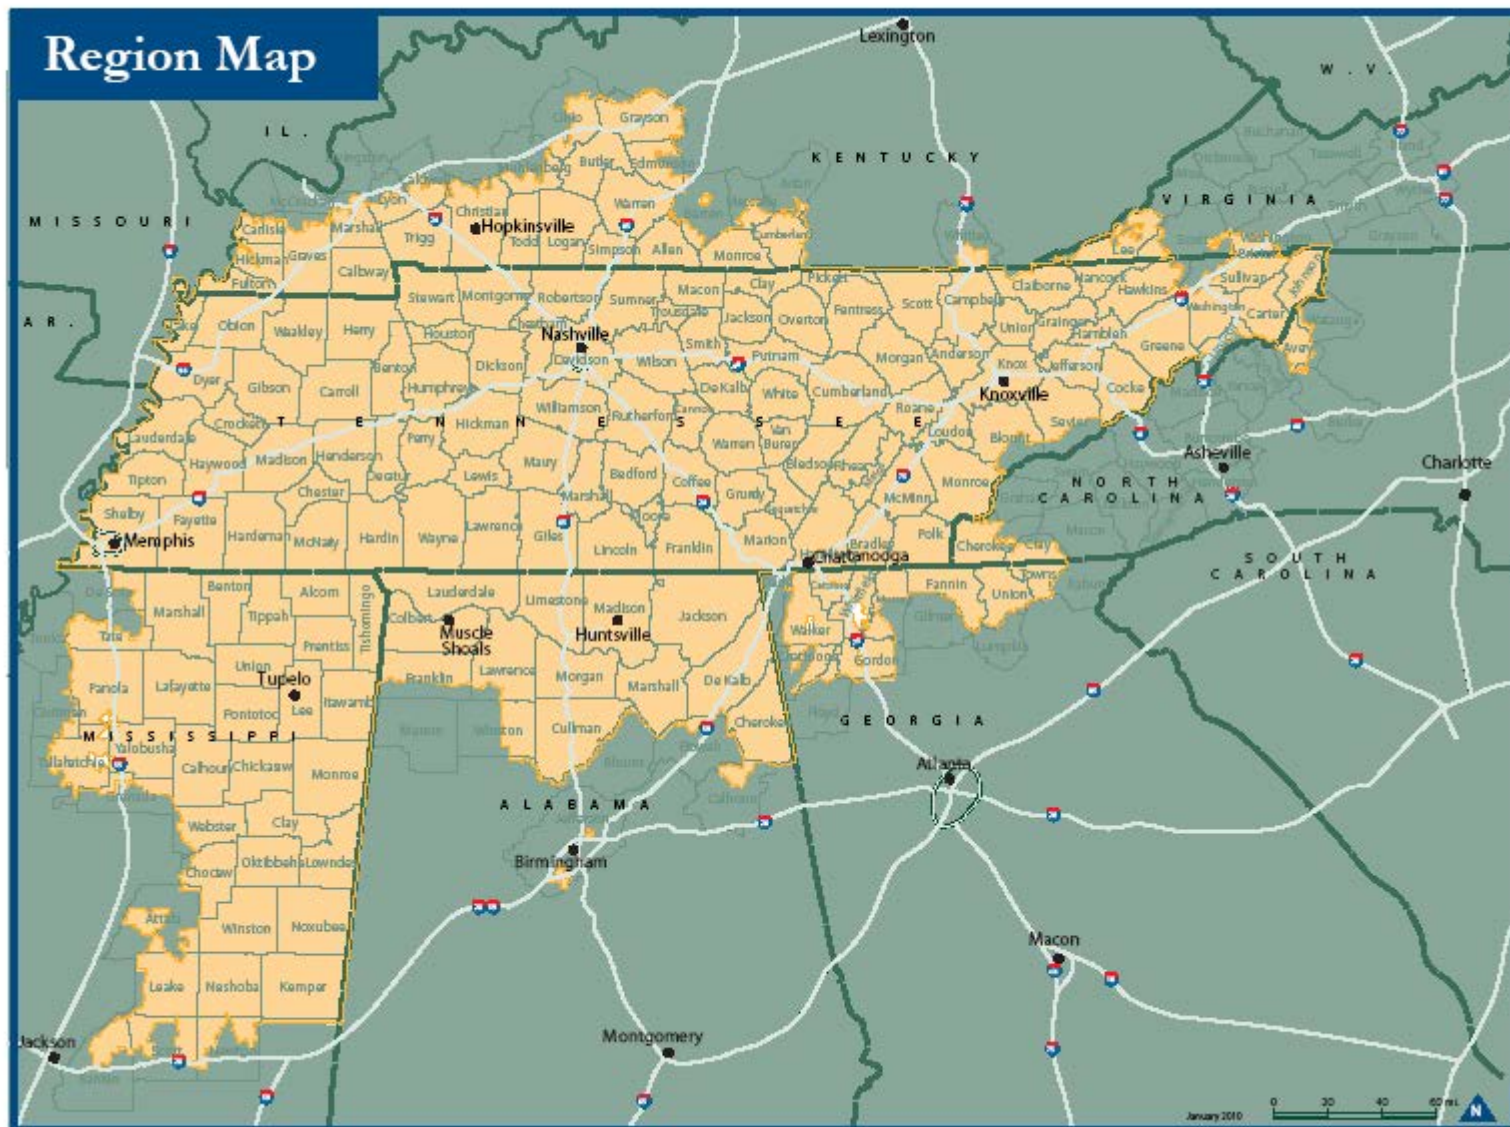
Region Map

Lexington
W. V.
IL.
KENTUCKY
VIRGINIA
MISSOURI
AR.
Grayson
Butler
Edmonson
Christian
Hopkinsville
Todd
Logan
Simpson
Allen
Warren
Monroe
Lyon
Marshall
Trigg
Carlisle
Hickman
Graves
Fulton
Calloway
Stewart
Montgomery
Robertson
Sumner
Macon
Clay
Pickett
Claiborne
Hancock
Hawkins
Sullivan
Washington
Carter
Johnson
Lee
Scott
Campbell
Fentress
Overton
Jackson
Trousdale
Smith
Putnam
Union
Grainger
Hamblen
Greene
Nashville
Davidson
Wilson
Houston
Dickson
Humphreys
Benton
Henry
Weakley
Obion
Lake
Dyer
Gibson
Carroll
Crockett
Lauderdale
Haywood
Madison
Henderson
Decatur
Perry
Hickman
Williamson
Rutherford
Cannon
DeKalb
White
Cumberland
Morgan
Anderson
Knox
Knoxville
Jefferson
Cocke
Sevier
Blount
Loudon
Roane
Warren
Van Buren
Bledsoe
Rhea
Meigs
McMinn
Monroe
Polk
Bradley
Hamilton
Sequatchie
Grundy
Coffee
Bedford
Marshall
Maury
Lewis
Lawrence
Giles
Lincoln
Moore
Franklin
Marion
Chattanooga
Cherokee
Clay
Towns
Fannin
Union
Gilmer
Tipton
Fayette
Shelby
Memphis
Hardeman
McNairy
Chester
Hardin
Wayne
TENNESSEE
NORTH CAROLINA
SOUTH CAROLINA
Asheville
Charlotte
Benton
Alcorn
Marshall
Tippah
Tate
Prentiss
Tishomingo
Union
Tupelo
Lee
Itawamba
Panola
Lafayette
Pontotoc
MISSISSIPPI
Yalobusha
Tallahatchie
Calhoun
Chickasaw
Monroe
Webster
Clay
Oktibbeha
Lowndes
Choctaw
Attala
Winston
Noxubee
Leake
Neshoba
Kemper
Jackson
Colbert
Lauderdale
Muscle Shoals
Limestone
Madison
Huntsville
Jackson
Franklin
Lawrence
Morgan
Marshall
De Kalb
Cullman
Winston
Cherokee
Walker
Gordon
GEORGIA
Atlanta
ALABAMA
Birmingham
Montgomery
Macon
January 2010
0 20 40 60 mi.
N